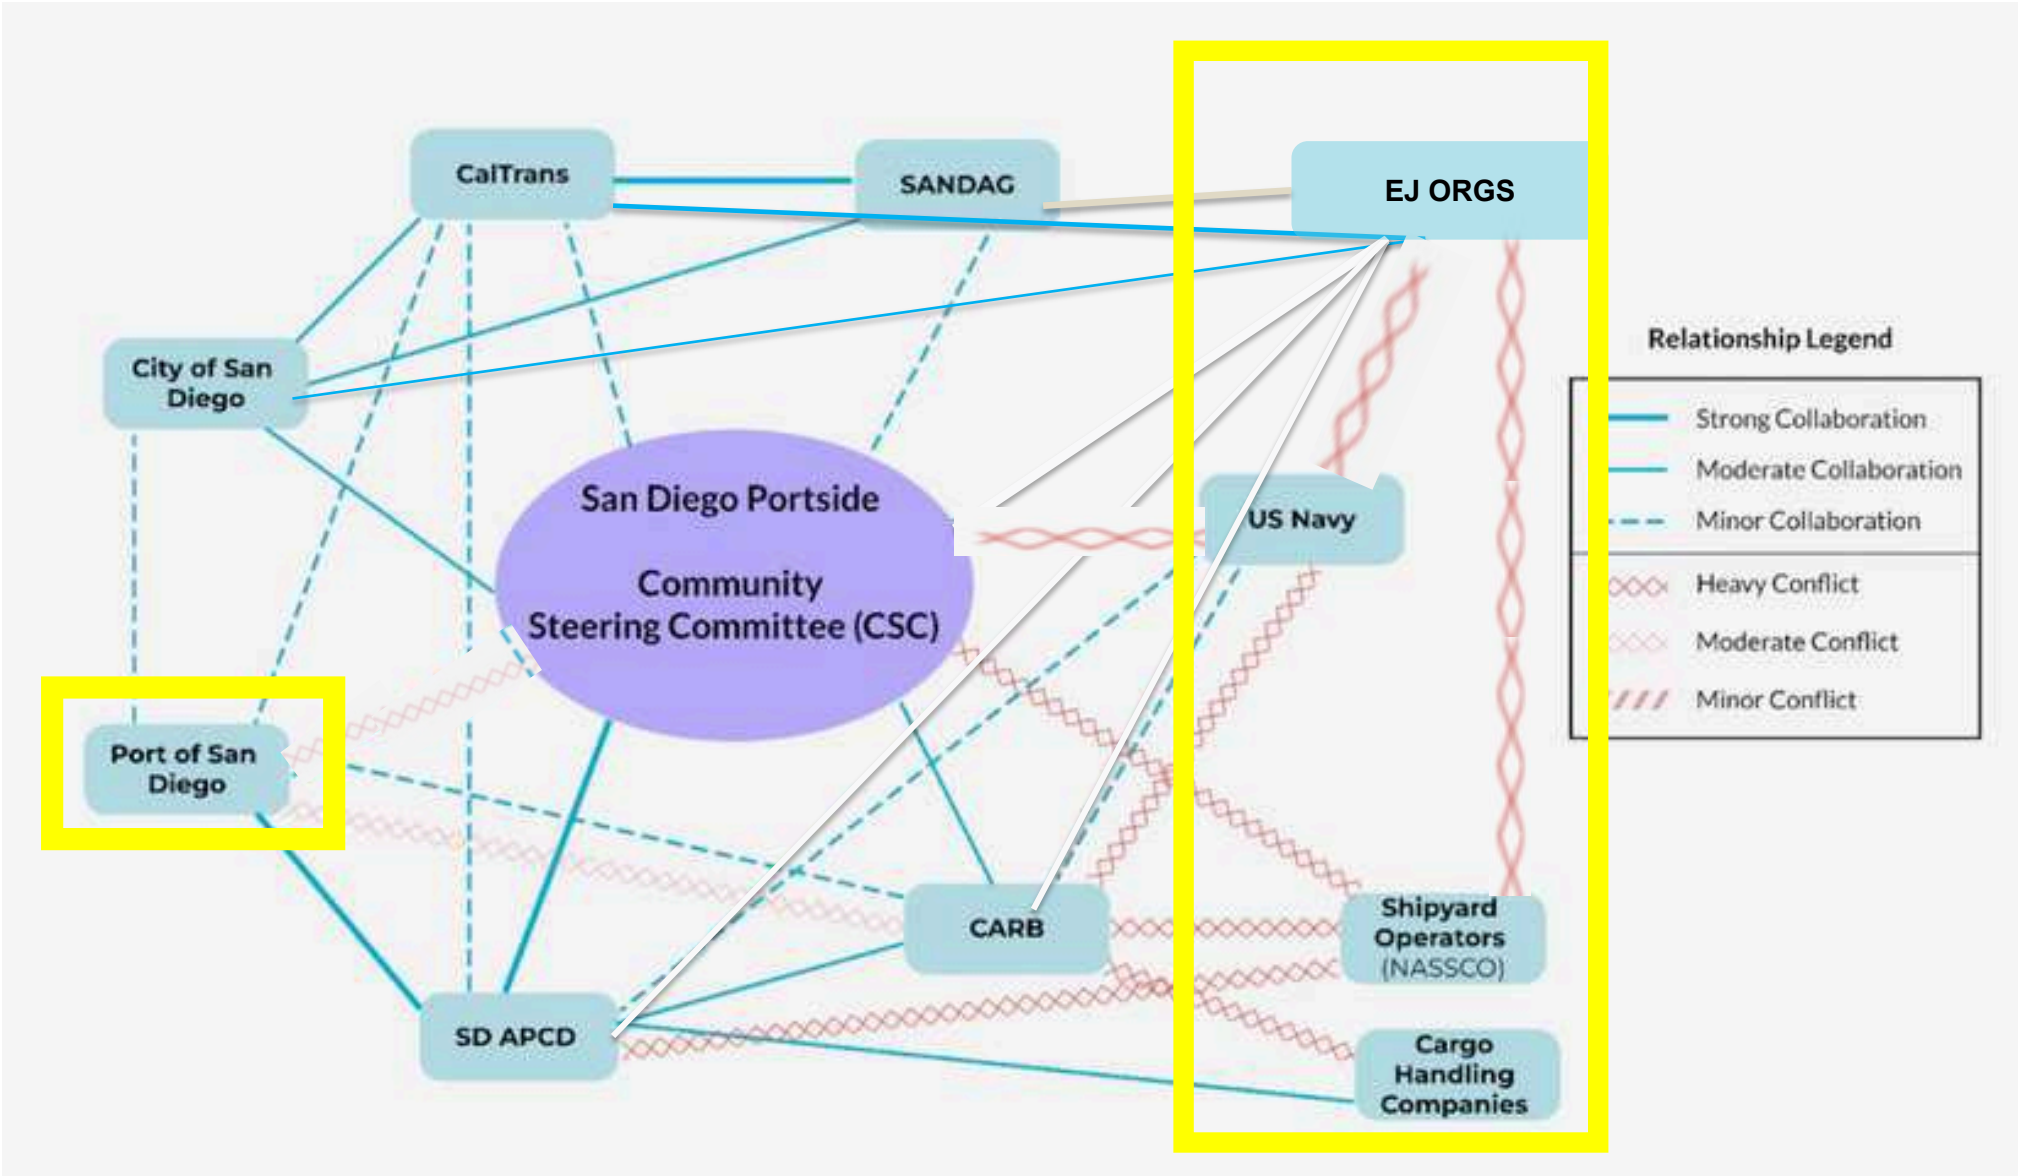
CalTrans

SANDAG

EJ ORGS

City of San Diego

San Diego Portside

Community Steering Committee (CSC)

US Navy

Port of San Diego

CARB

Shipyard Operators (NASSCO)

SD APCD

Cargo Handling Companies

Relationship Legend

Strong Collaboration

Moderate Collaboration

Minor Collaboration

Heavy Conflict

Moderate Conflict

Minor Conflict